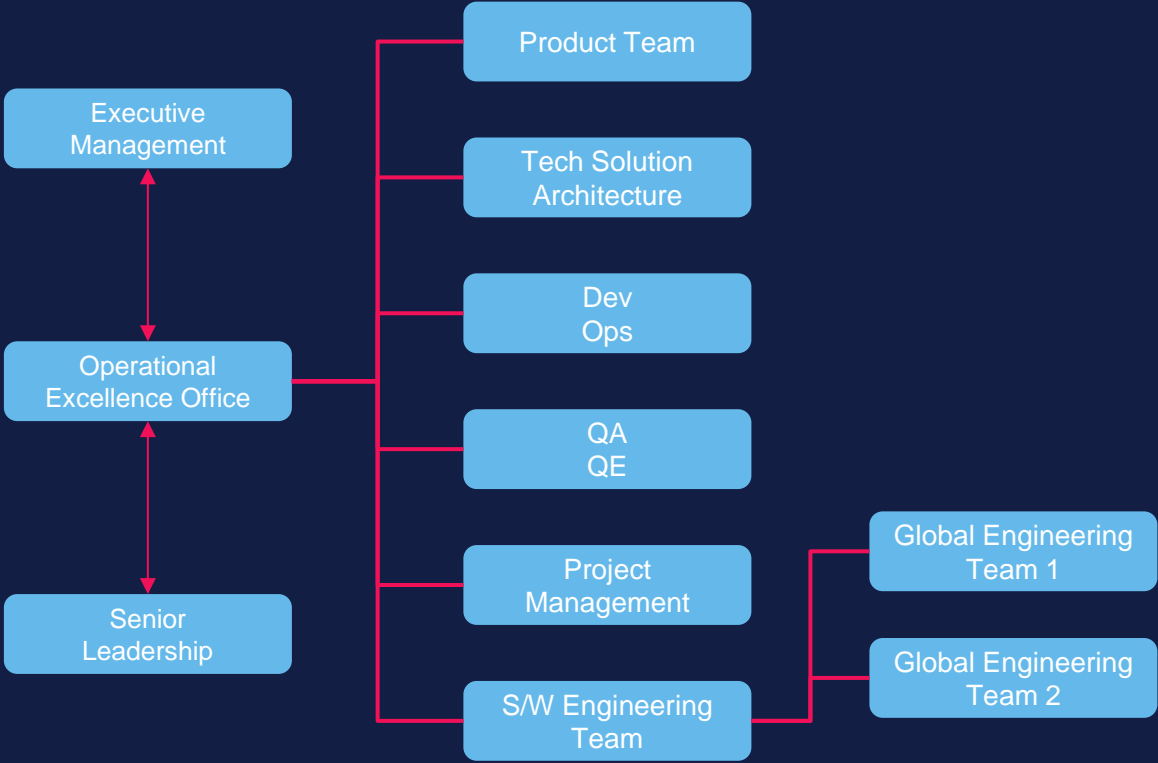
Executive Management

Operational Excellence Office

Senior Leadership

Product Team

Tech Solution Architecture

Dev Ops

QA QE

Project Management

S/W Engineering Team

Global Engineering Team 1

Global Engineering Team 2